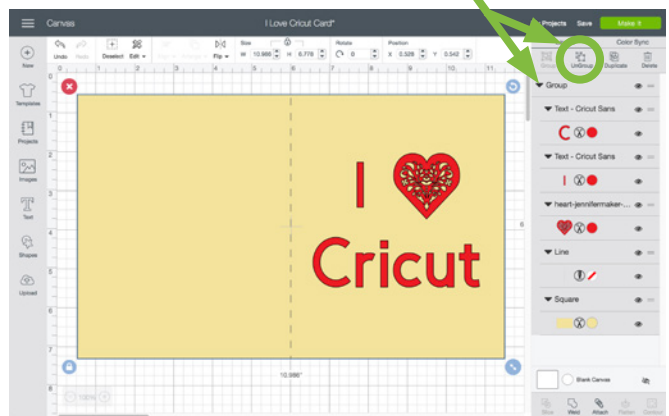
Canvas

I Love Cricut Card*

Projects Save Make It

Undo Redo Deselect Edit Flip Size W 10.986 H 6.778 Rotate 0 Position X 0.329 Y 0.542

Color Sync

UnGroup Duplicate Delete

New

Templates

Projects

Images

Text

Shapes

Upload

I

Cricut

10.986"

100%

Group

Text - Cricut Sans

C

Text - Cricut Sans

I

heart-jennifermaker-...

Line

Square

Blank Canvas

Slice Weld Attach Flatten Contour